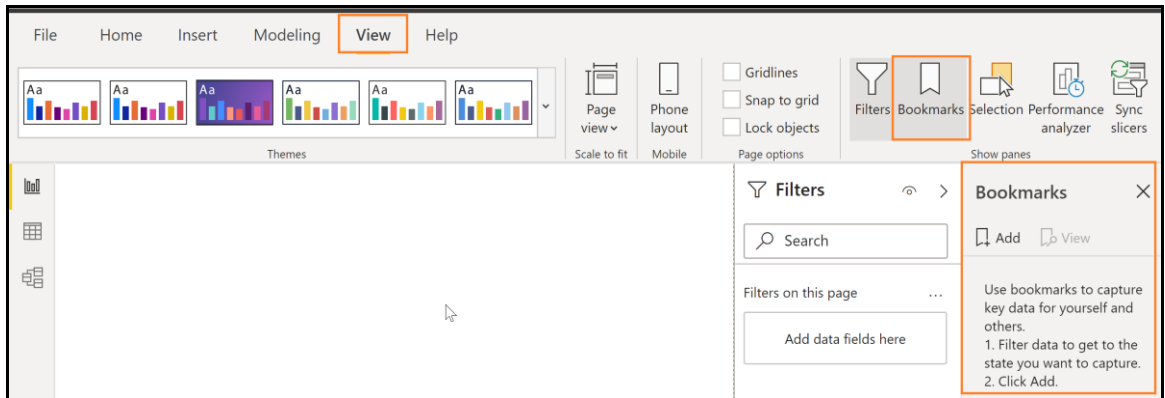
File Home Insert Modeling View Help

Aa Aa Aa Aa Aa Aa

Themes

Page view

Scale to fit

Phone layout

Mobile

Gridlines

Snap to grid

Lock objects

Page options

Filters Bookmarks Selection Performance analyzer Sync slicers

Show panes

Filters

Search

Filters on this page ...

Add data fields here

Bookmarks

Add View

Use bookmarks to capture key data for yourself and others.
1. Filter data to get to the state you want to capture.
2. Click Add.